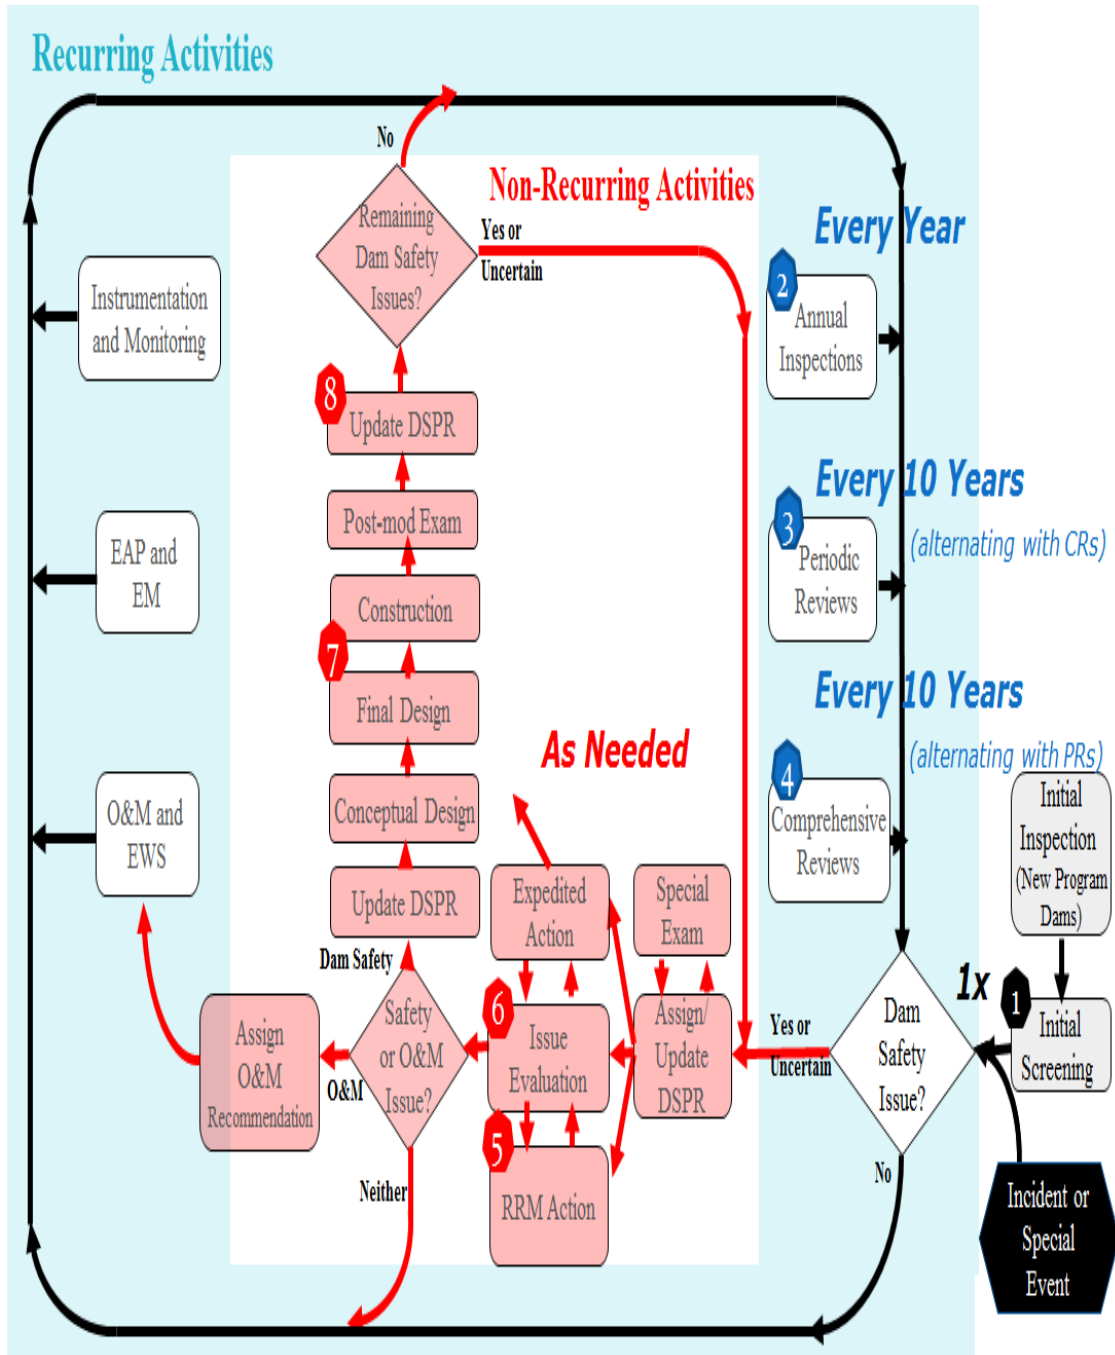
Recurring Activities

Non-Recurring Activities

No

Remaining Dam Safety Issues?

Yes or Uncertain

Instrumentation and Monitoring

8 Update DSPR

Post-mod Exam

EAP and EM

Construction

7 Final Design

Conceptual Design

O&M and EWS

As Needed

Update DSPR

Expedited Action

Special Exam

Dam Safety

Safety or O&M Issue?

6 Issue Evaluation

Assign/ Update DSPR

Assign O&M Recommendation

O&M

5 RRM Action

Neither

Every Year

2 Annual Inspections

Every 10 Years

(alternating with CRs)

3 Periodic Reviews

Every 10 Years

(alternating with PRs)

4 Comprehensive Reviews

Initial Inspection (New Program Dams)

1x

1 Initial Screening

Yes or Uncertain

Dam Safety Issue?

No

Incident or Special Event